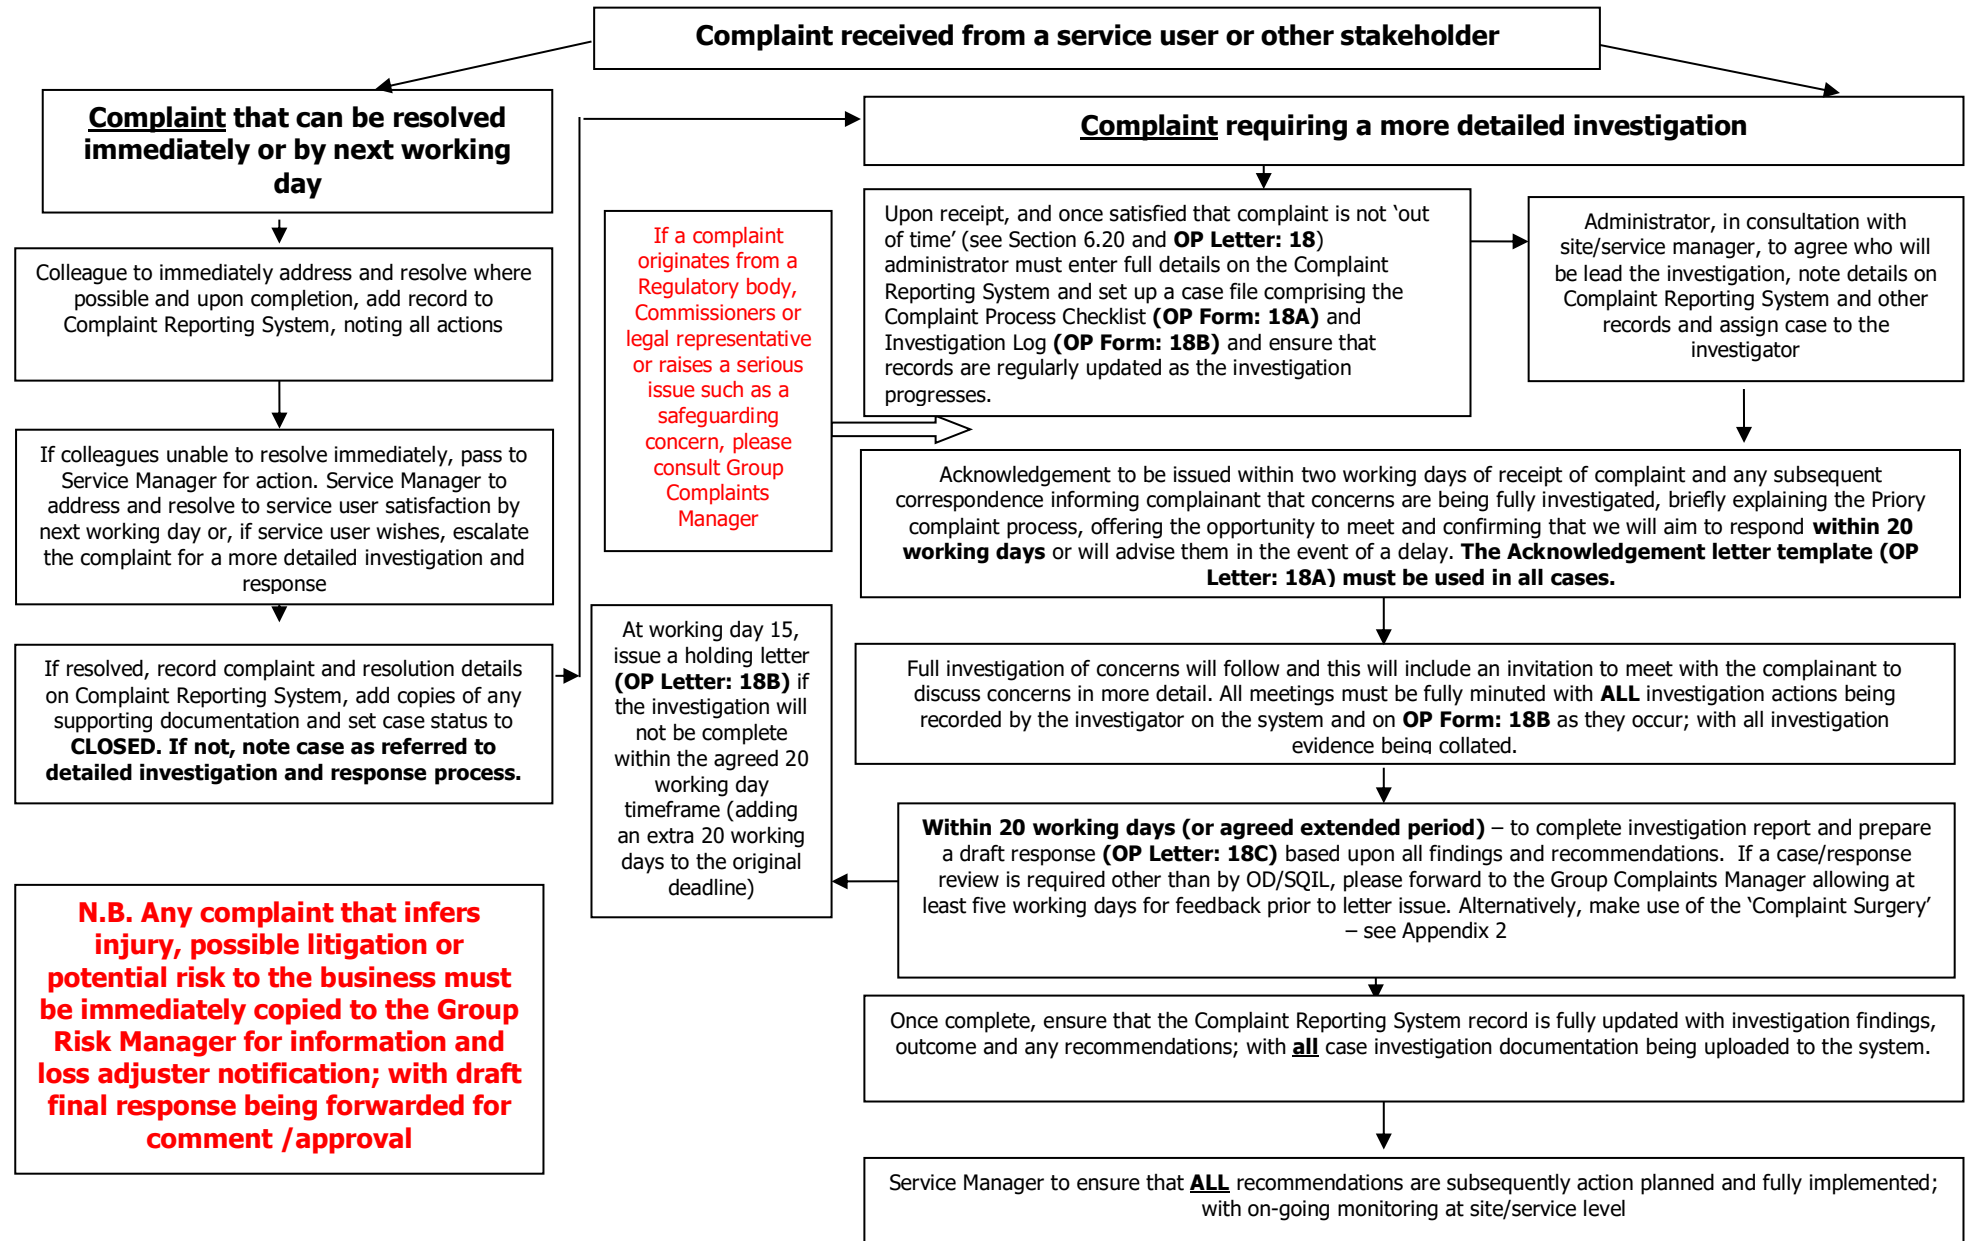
Complaint received from a service user or other stakeholder

Complaint that can be resolved immediately or by next working day

Colleague to immediately address and resolve where possible and upon completion, add record to Complaint Reporting System, noting all actions

If colleagues unable to resolve immediately, pass to Service Manager for action. Service Manager to address and resolve to service user satisfaction by next working day or, if service user wishes, escalate the complaint for a more detailed investigation and response

If resolved, record complaint and resolution details on Complaint Reporting System, add copies of any supporting documentation and set case status to **CLOSED. If not, note case as referred to detailed investigation and response process.**

N.B. Any complaint that infers injury, possible litigation or potential risk to the business must be immediately copied to the Group Risk Manager for information and loss adjuster notification; with draft final response being forwarded for comment /approval

If a complaint originates from a Regulatory body, Commissioners or legal representative or raises a serious issue such as a safeguarding concern, please consult Group Complaints Manager

At working day 15, issue a holding letter **(OP Letter: 18B)** if the investigation will not be complete within the agreed 20 working day timeframe (adding an extra 20 working days to the original deadline)

Complaint requiring a more detailed investigation

Upon receipt, and once satisfied that complaint is not 'out of time' (see Section 6.20 and **OP Letter: 18**) administrator must enter full details on the Complaint Reporting System and set up a case file comprising the Complaint Process Checklist **(OP Form: 18A)** and Investigation Log **(OP Form: 18B)** and ensure that records are regularly updated as the investigation progresses.

Administrator, in consultation with site/service manager, to agree who will be lead the investigation, note details on Complaint Reporting System and other records and assign case to the investigator

Acknowledgement to be issued within two working days of receipt of complaint and any subsequent correspondence informing complainant that concerns are being fully investigated, briefly explaining the Priory complaint process, offering the opportunity to meet and confirming that we will aim to respond **within 20 working days** or will advise them in the event of a delay. **The Acknowledgement letter template (OP Letter: 18A) must be used in all cases.**

Full investigation of concerns will follow and this will include an invitation to meet with the complainant to discuss concerns in more detail. All meetings must be fully minuted with **ALL** investigation actions being recorded by the investigator on the system and on **OP Form: 18B** as they occur; with all investigation evidence being collated.

**Within 20 working days (or agreed extended period)** – to complete investigation report and prepare a draft response **(OP Letter: 18C)** based upon all findings and recommendations. If a case/response review is required other than by OD/SQIL, please forward to the Group Complaints Manager allowing at least five working days for feedback prior to letter issue. Alternatively, make use of the 'Complaint Surgery' – see Appendix 2

Once complete, ensure that the Complaint Reporting System record is fully updated with investigation findings, outcome and any recommendations; with **all** case investigation documentation being uploaded to the system.

Service Manager to ensure that **ALL** recommendations are subsequently action planned and fully implemented; with on-going monitoring at site/service level